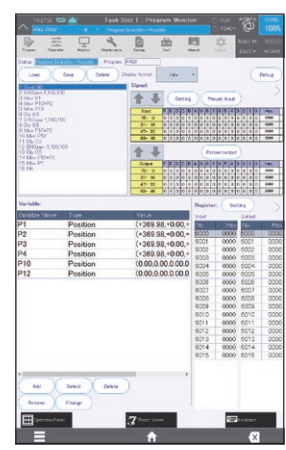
Task Slot 1 : Program Monitor

100%

Status
Program

Load
Save
Delete
Display format

Debug

Signal

Setting
Pseudo input

Forced output

Variable

| Variable Name | Type | Value |
|---|---|---|
| P1 | Position | (+369.98,+0.00,+ |
| P2 | Position | (+369.98,+0.00,+ |
| P3 | Position | (+369.98,+0.00,+ |
| P4 | Position | (+369.98,+0.00,+ |
| P10 | Position | (0.00,0.00,0.00,0 |
| P12 | Position | (0.00,0.00,0.00,0 |

Register
Setting

| No. | Value |
|---|---|
| 0000 | 0000 |
| 0001 | 0000 |
| 0002 | 0000 |
| 0003 | 0000 |
| 0004 | 0000 |
| 0005 | 0000 |
| 0006 | 0000 |
| 0007 | 0000 |
| 0008 | 0000 |
| 0009 | 0000 |
| 0010 | 0000 |
| 0011 | 0000 |
| 0012 | 0000 |
| 0013 | 0000 |
| 0014 | 0000 |
| 0015 | 0000 |

Add
Select
Delete
Rename
Change